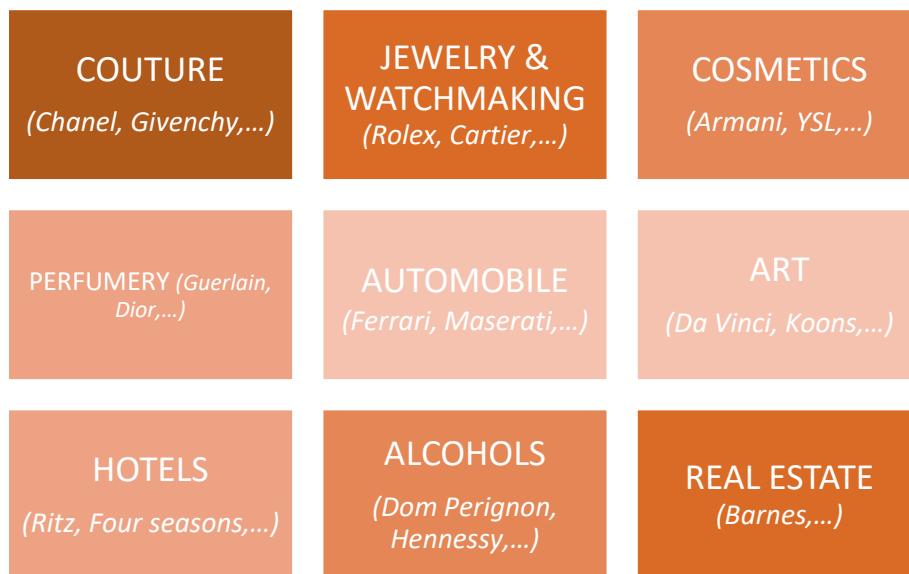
COUTURE
(Chanel, Givenchy,…)

JEWELRY & WATCHMAKING
(Rolex, Cartier,…)

COSMETICS
(Armani, YSL,…)

PERFUMERY (Guerlain, Dior,…)

AUTOMOBILE
(Ferrari, Maserati,…)

ART
(Da Vinci, Koons,…)

HOTELS
(Ritz, Four seasons,…)

ALCOHOLS
(Dom Perignon, Hennessy,…)

REAL ESTATE
(Barnes,…)